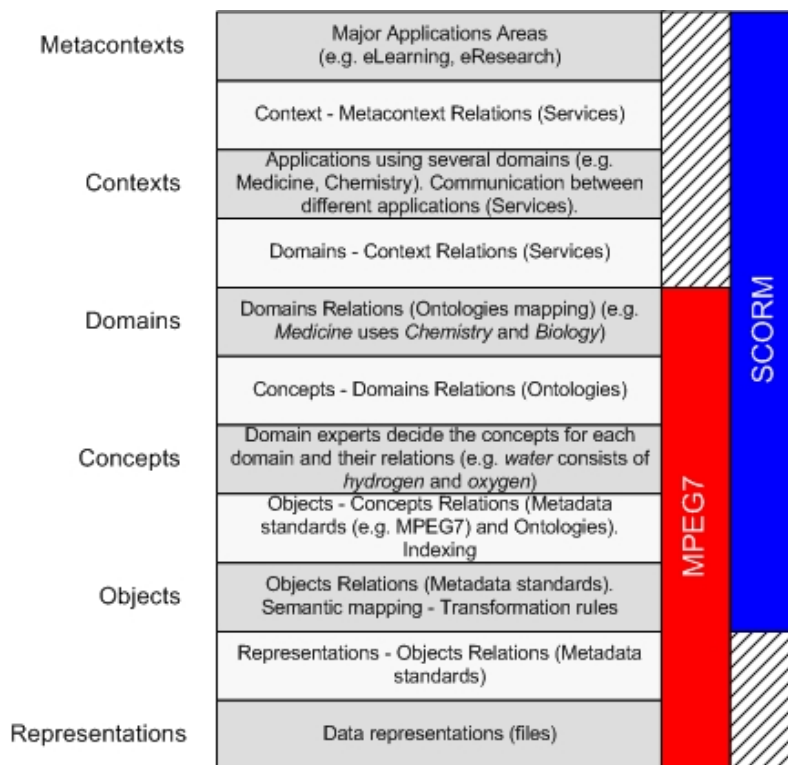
Metacontexts

Major Applications Areas (e.g. eLearning, eResearch)

Context - Metacontext Relations (Services)

Contexts

Applications using several domains (e.g. Medicine, Chemistry). Communication between different applications (Services).

Domains - Context Relations (Services)

Domains

Domains Relations (Ontologies mapping) (e.g. *Medicine* uses *Chemistry* and *Biology*)

Concepts - Domains Relations (Ontologies)

Concepts

Domain experts decide the concepts for each domain and their relations (e.g. *water* consists of *hydrogen* and *oxygen*)

Objects - Concepts Relations (Metadata standards (e.g. MPEG7) and Ontologies). Indexing

Objects

Objects Relations (Metadata standards). Semantic mapping - Transformation rules

Representations - Objects Relations (Metadata standards)

Representations

Data representations (files)

MPEG7

SCORM